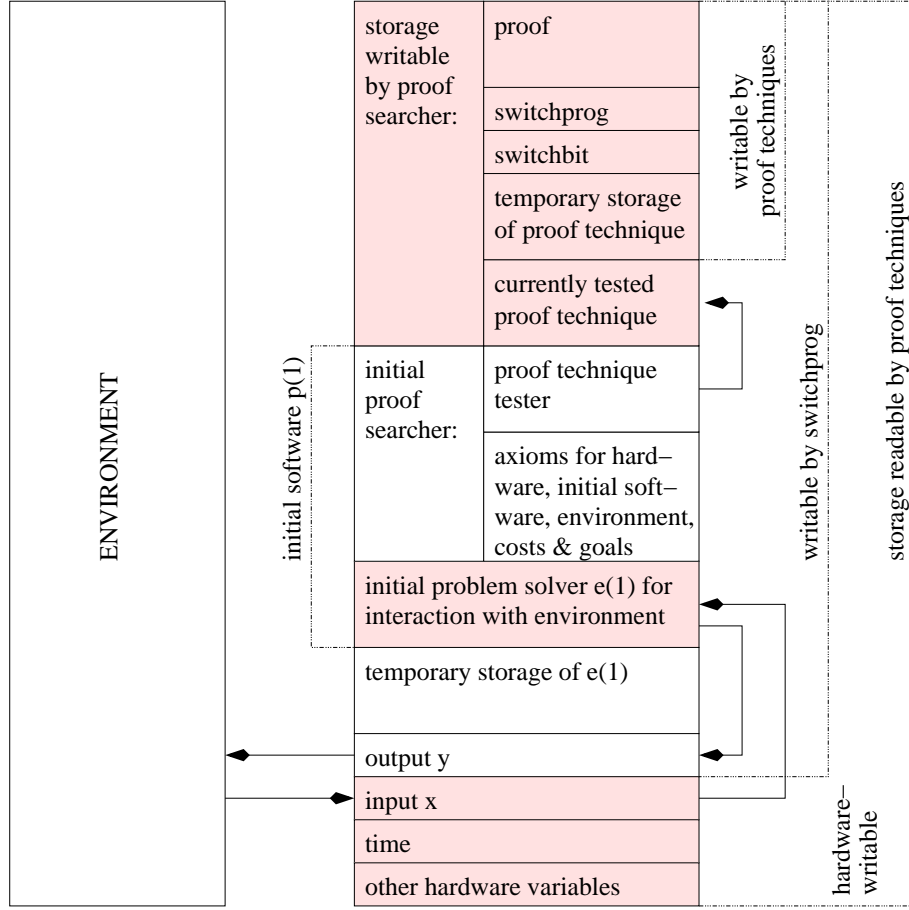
ENVIRONMENT

storage writable by proof searcher:

proof

switchprog

switchbit

temporary storage of proof technique

currently tested proof technique

initial proof searcher:

proof technique tester

axioms for hard–ware, initial soft–ware, environment, costs & goals

initial problem solver e(1) for interaction with environment

temporary storage of e(1)

output y

input x

time

other hardware variables

initial software p(1)

writable by proof techniques

writable by switchprog

storage readable by proof techniques

hardware–writable